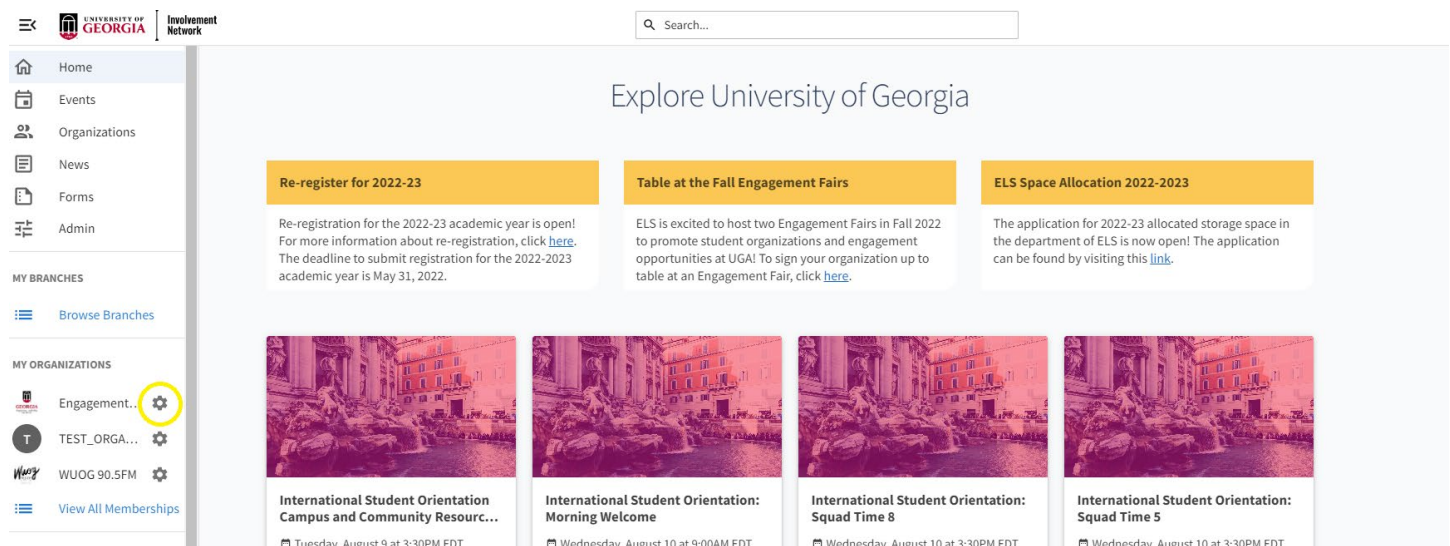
UNIVERSITY OF GEORGIA | Involvement Network

Search...

Home
Events
Organizations
News
Forms
Admin

MY BRANCHES

Browse Branches

MY ORGANIZATIONS

Engagement...
T TEST_ORGA...
WUOG 90.5FM
View All Memberships

Explore University of Georgia

Re-register for 2022-23

Re-registration for the 2022-23 academic year is open! For more information about re-registration, click here. The deadline to submit registration for the 2022-2023 academic year is May 31, 2022.

Table at the Fall Engagement Fairs

ELS is excited to host two Engagement Fairs in Fall 2022 to promote student organizations and engagement opportunities at UGA! To sign your organization up to table at an Engagement Fair, click here.

ELS Space Allocation 2022-2023

The application for 2022-23 allocated storage space in the department of ELS is now open! The application can be found by visiting this link.

International Student Orientation Campus and Community Resourc...
Tuesday, August 9 at 3:30PM EDT

International Student Orientation: Morning Welcome
Wednesday, August 10 at 9:00AM EDT

International Student Orientation: Squad Time 8
Wednesday, August 10 at 3:30PM EDT

International Student Orientation: Squad Time 5
Wednesday, August 10 at 3:30PM EDT